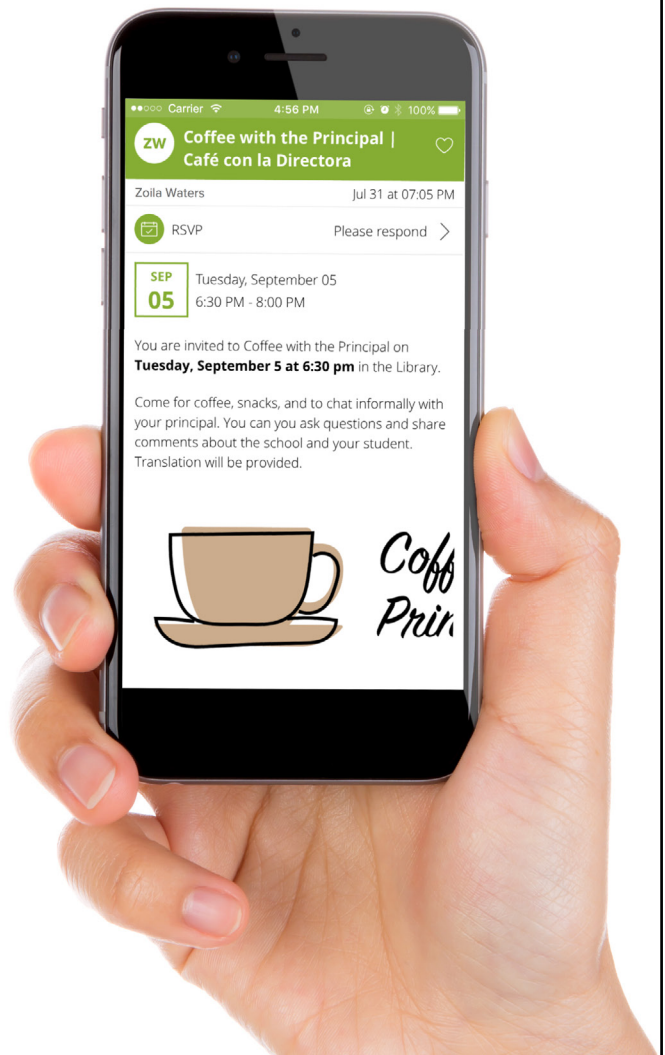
●●○○○ Carrier 4:56 PM 100%

ZW Coffee with the Principal | Café con la Directora

Zoila Waters Jul 31 at 07:05 PM

RSVP Please respond

SEP 05 Tuesday, September 05 6:30 PM - 8:00 PM

You are invited to Coffee with the Principal on **Tuesday, September 5 at 6:30 pm** in the Library.

Come for coffee, snacks, and to chat informally with your principal. You can you ask questions and share comments about the school and your student. Translation will be provided.

Coff Prin